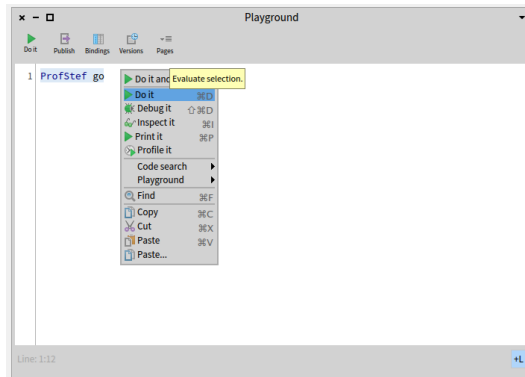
x − □ Playground

Do it Publish Bindings Versions Pages

1 ProfStef go

Do it and Evaluate selection.
Do it ⌘D
Debug it ⇧⌘D
Inspect it ⌘I
Print it ⌘P
Profile it
Code search
Playground
Find ⌘F
Copy ⌘C
Cut ⌘X
Paste ⌘V
Paste...

Line: 1:12

+L